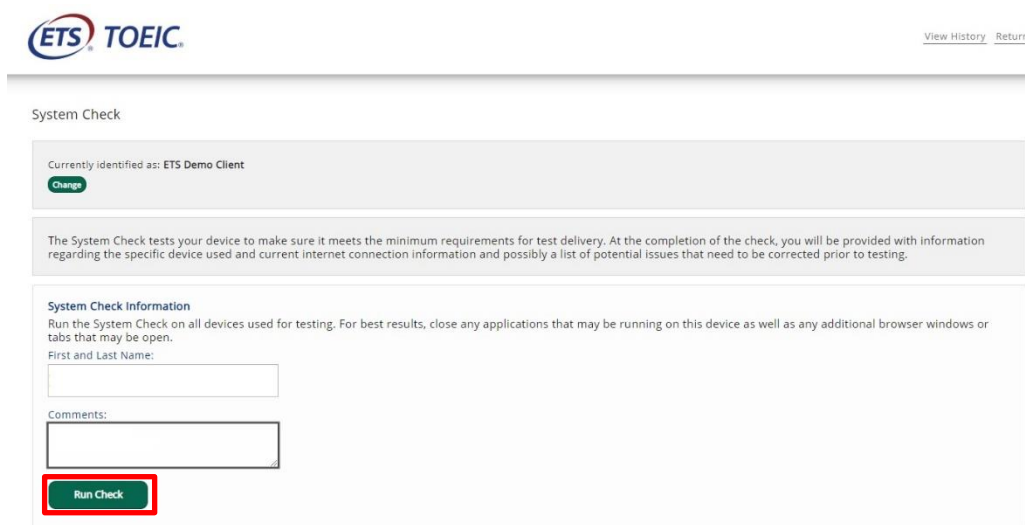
ETS TOEIC

View History Retur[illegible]

System Check

Currently identified as: ETS Demo Client

Change

The System Check tests your device to make sure it meets the minimum requirements for test delivery. At the completion of the check, you will be provided with information regarding the specific device used and current internet connection information and possibly a list of potential issues that need to be corrected prior to testing.

System Check Information

Run the System Check on all devices used for testing. For best results, close any applications that may be running on this device as well as any additional browser windows or tabs that may be open.

First and Last Name:

Comments:

Run Check